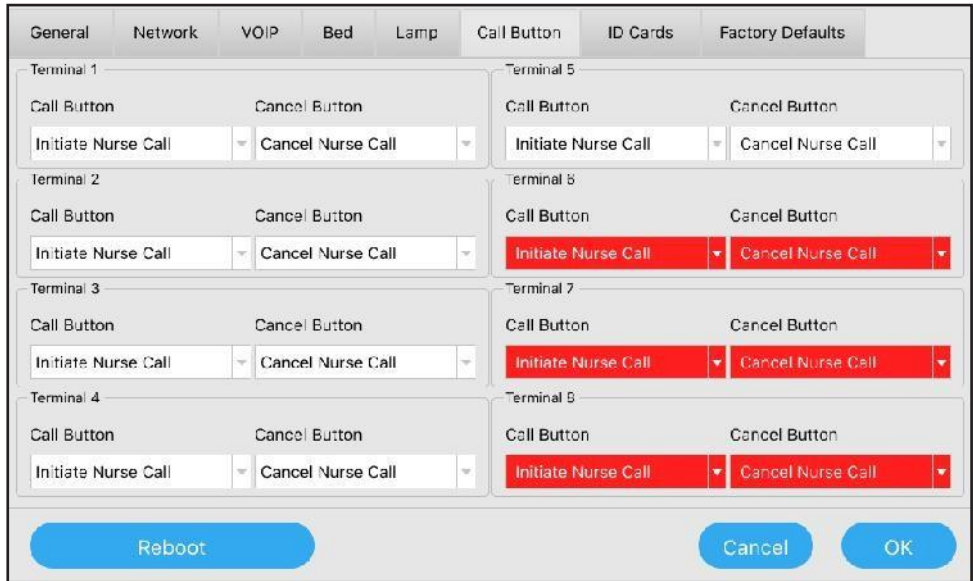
General Network VOIP Bed Lamp Call Button ID Cards Factory Defaults

Terminal 1
Call Button
Initiate Nurse Call
Cancel Button
Cancel Nurse Call

Terminal 2
Call Button
Initiate Nurse Call
Cancel Button
Cancel Nurse Call

Terminal 3
Call Button
Initiate Nurse Call
Cancel Button
Cancel Nurse Call

Terminal 4
Call Button
Initiate Nurse Call
Cancel Button
Cancel Nurse Call

Terminal 5
Call Button
Initiate Nurse Call
Cancel Button
Cancel Nurse Call

Terminal 6
Call Button
Initiate Nurse Call
Cancel Button
Cancel Nurse Call

Terminal 7
Call Button
Initiate Nurse Call
Cancel Button
Cancel Nurse Call

Terminal 8
Call Button
Initiate Nurse Call
Cancel Button
Cancel Nurse Call

Reboot
Cancel
OK